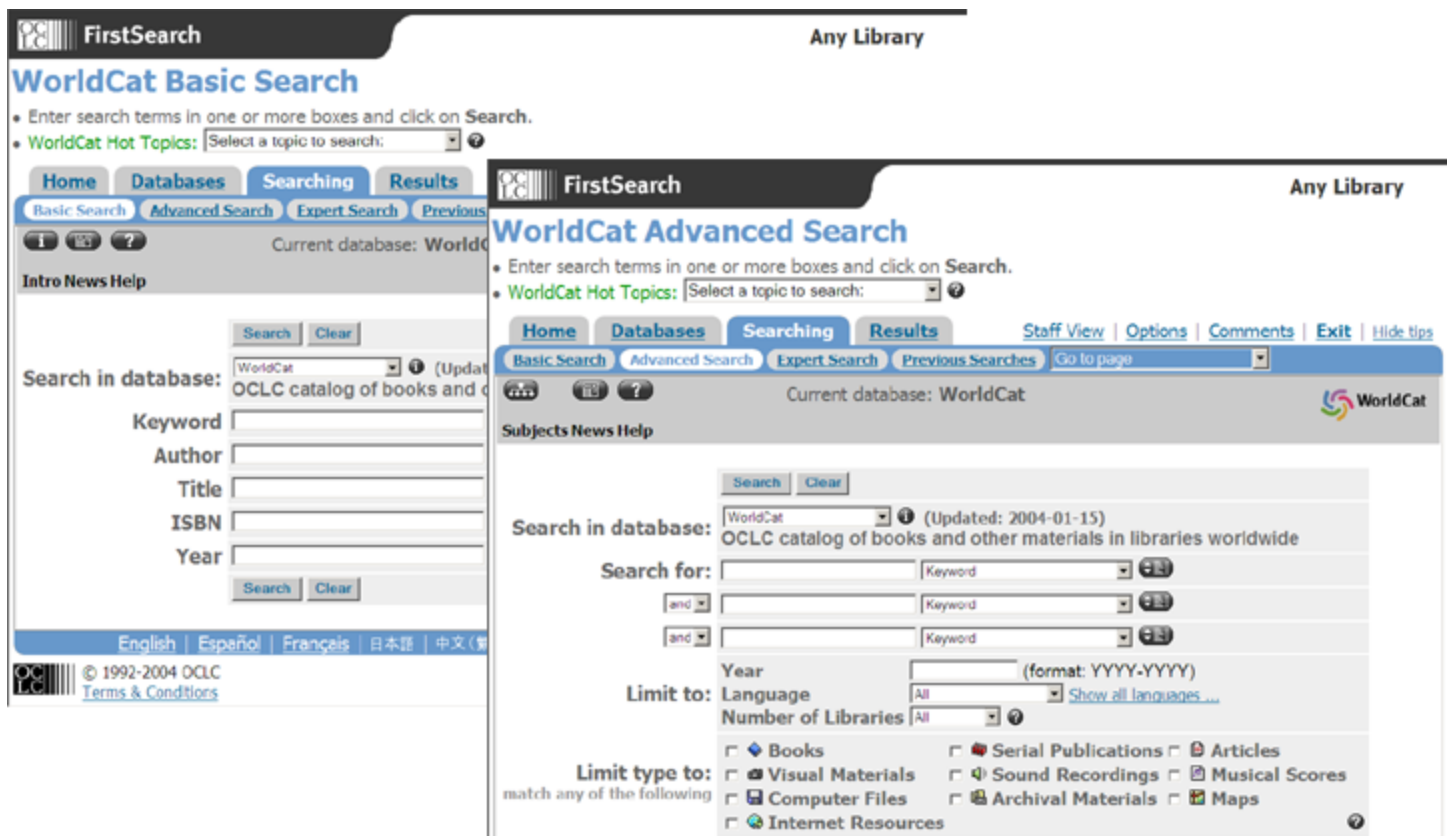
OCLC FirstSearch

Any Library

WorldCat Basic Search

• Enter search terms in one or more boxes and click on Search.
• WorldCat Hot Topics: Select a topic to search:

Home | Databases | Searching | Results

Basic Search | Advanced Search | Expert Search | Previous

Current database: WorldC

Intro News Help

Search | Clear

Search in database: WorldCat (Updat
OCLC catalog of books and o

Keyword
Author
Title
ISBN
Year

Search | Clear

English | Español | Français | 日本語 | 中文(繁

OCLC © 1992-2004 OCLC
Terms & Conditions

OCLC FirstSearch

Any Library

WorldCat Advanced Search

• Enter search terms in one or more boxes and click on Search.
• WorldCat Hot Topics: Select a topic to search:

Home | Databases | Searching | Results

Staff View | Options | Comments | Exit | Hide tips

Basic Search | Advanced Search | Expert Search | Previous Searches | Go to page

Current database: WorldCat

WorldCat

Subjects News Help

Search | Clear

Search in database: WorldCat (Updated: 2004-01-15)
OCLC catalog of books and other materials in libraries worldwide

Search for: Keyword
and Keyword
and Keyword

Limit to: Year (format: YYYY-YYYY)
Language All Show all languages ...
Number of Libraries All

Limit type to:
match any of the following

Books | Serial Publications | Articles
Visual Materials | Sound Recordings | Musical Scores
Computer Files | Archival Materials | Maps
Internet Resources